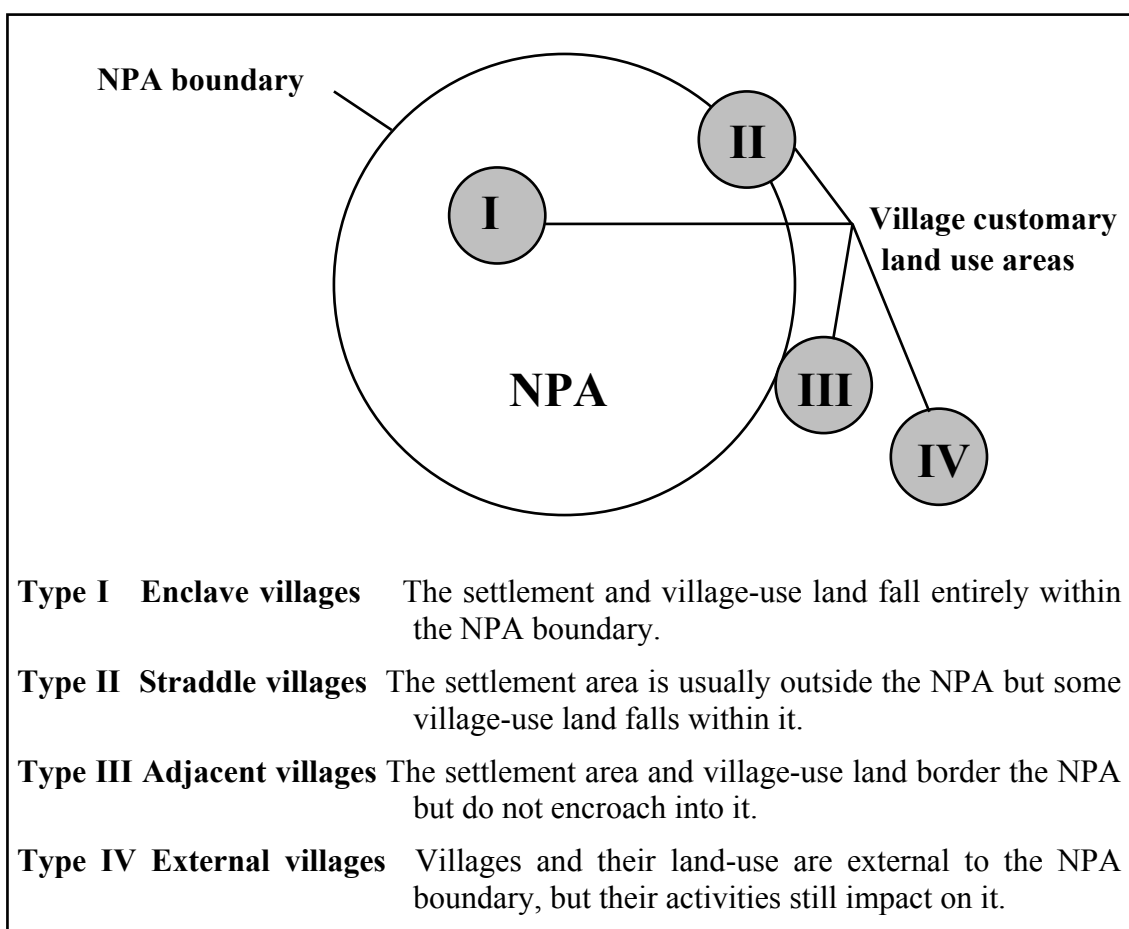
NPA boundary

II

I

Village customary land use areas

NPA

III

IV

**Type I Enclave villages** The settlement and village-use land fall entirely within the NPA boundary.

**Type II Straddle villages** The settlement area is usually outside the NPA but some village-use land falls within it.

**Type III Adjacent villages** The settlement area and village-use land border the NPA but do not encroach into it.

**Type IV External villages** Villages and their land-use are external to the NPA boundary, but their activities still impact on it.